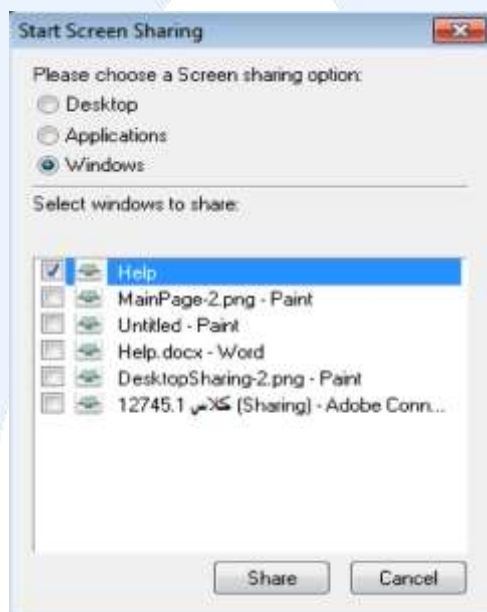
Start Screen Sharing

Please choose a Screen sharing option:

Desktop

Applications

Windows

Select windows to share:

Help

MainPage-2.png - Paint

Untitled - Paint

Help.docx - Word

DesktopSharing-2.png - Paint

12745.1 كلاس (Sharing) - Adobe Conn...

Share

Cancel